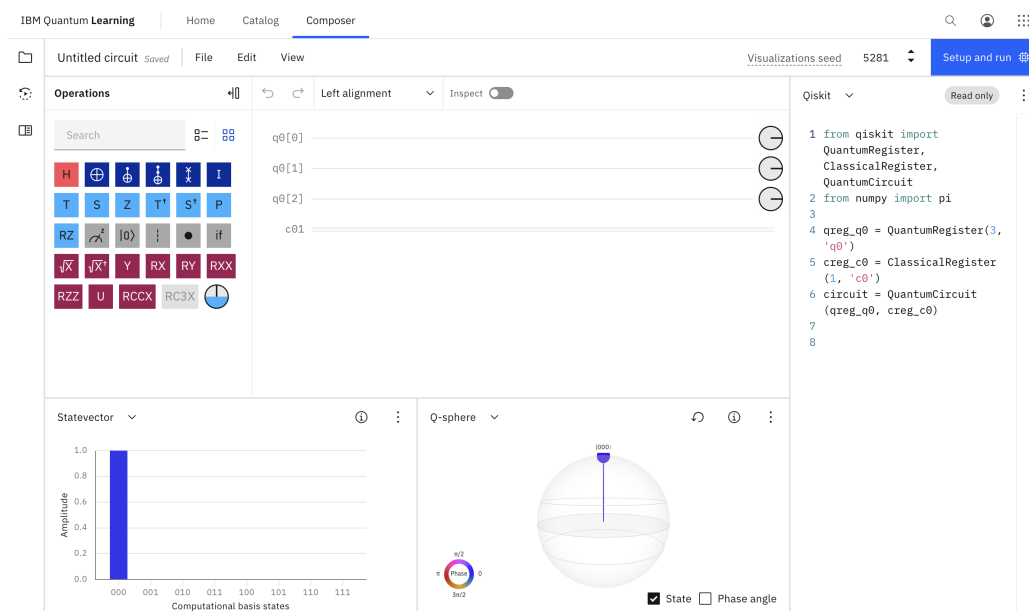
IBM Quantum **Learning** Home Catalog Composer

Untitled circuit Saved File Edit View

Visualizations seed 5281 Setup and run

Operations

Left alignment Inspect

Search

H I
T S Z $T^\dagger$ $S^\dagger$ P
RZ $|0\rangle$ if
$\sqrt{X}$ $\sqrt{X}^\dagger$ Y RX RY RXX
RZZ U RCCX RC3X

q0[0]
q0[1]
q0[2]
c01

Qiskit Read only

1 from qiskit import QuantumRegister, ClassicalRegister, QuantumCircuit
2 from numpy import pi
3
4 qreg_q0 = QuantumRegister(3, 'q0')
5 creg_c0 = ClassicalRegister(1, 'c0')
6 circuit = QuantumCircuit(qreg_q0, creg_c0)
7
8

Statevector

1.0
0.8
0.6
0.4
0.2
0.0
Amplitude
000 001 010 011 100 101 110 111
Computational basis states

Q-sphere

|000⟩

π/2
π Phase 0
3π/2

State Phase angle